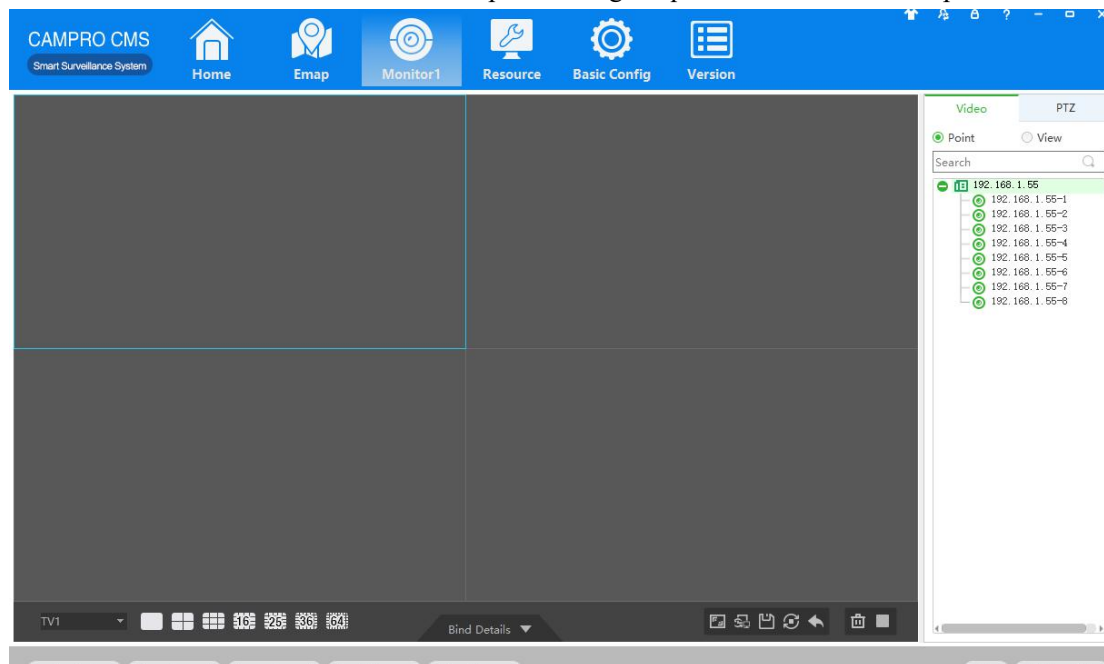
CAMPRO CMS
Smart Surveillance System

Home Emap Monitor1 Resource Basic Config Version

Video PTZ
Point View
Search

192.168.1.55
192.168.1.55-1
192.168.1.55-2
192.168.1.55-3
192.168.1.55-4
192.168.1.55-5
192.168.1.55-6
192.168.1.55-7
192.168.1.55-8

TV1
16 25 36 64
Bind Details